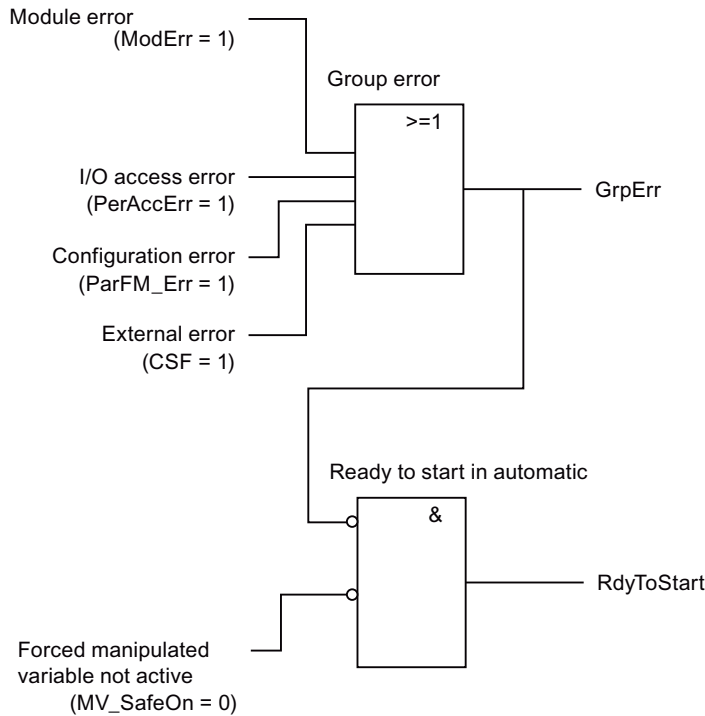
Module error
(ModErr = 1)

Group error

>=1

I/O access error
(PerAccErr = 1)

GrpErr

Configuration error
(ParFM_Err = 1)

External error
(CSF = 1)

Ready to start in automatic

&

RdyToStart

Forced manipulated variable not active
(MV_SafeOn = 0)